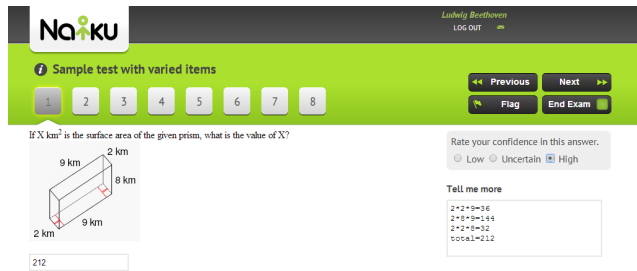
Naiku

Ludwig Beethoven
LOG OUT

Sample test with varied items

1 2 3 4 5 6 7 8

Previous
Next
Flag
End Exam

If X km$^2$ is the surface area of the given prism, what is the value of X?

9 km
2 km
8 km
9 km
2 km

212

Rate your confidence in this answer.
Low Uncertain High

Tell me more

2*2*9=36
2*8*9=144
2*2*8=32
total=212